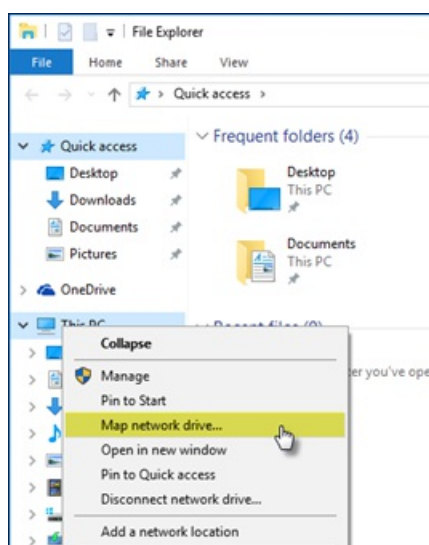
File Explorer
File Home Share View
Quick access >
Quick access
Desktop
Downloads
Documents
Pictures
OneDrive
This PC
Frequent folders (4)
Desktop
This PC
Documents
This PC
Recent files (0)
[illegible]er you've ope
Collapse
Manage
Pin to Start
Map network drive...
Open in new window
Pin to Quick access
Disconnect network drive...
Add a network location